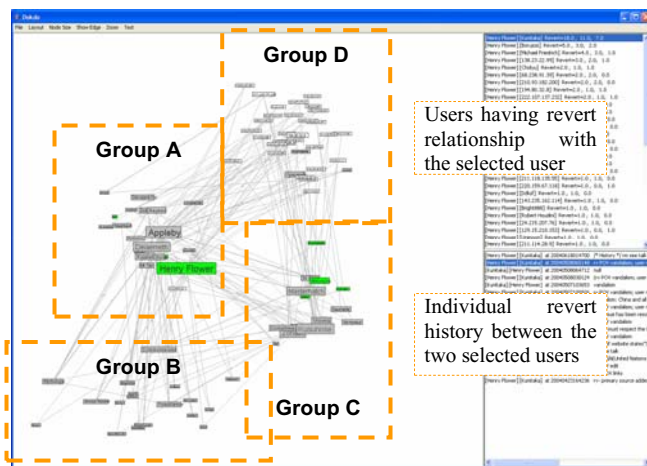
Dokdo

File Layout Node Size Show Edge Zoom Tool

Group D

Group A

Users having revert relationship with the selected user

Appleby

Henry Flower

Group B

Group C

Individual revert history between the two selected users

[Henry Flower] [Kuntaka] Revert=18.0, 11.0, 7.0
[Henry Flower] [Bonzaio] Revert=5.0, 3.0, 2.0
[Henry Flower] [Michael Friedrich] Revert=4.0, 4.0, 0.0
[Henry Flower] [Chaby] Revert=2.0, 1.0, 1.0
[Henry Flower] [DaBuf] Revert=1.0, 0.0, 1.0
[Henry Flower] [Robert Houdin] Revert=1.0, 1.0, 0.0
[Henry Flower] [Kuntaka] at 2004/09/14 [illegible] vandalism
[Kuntaka] [Henry Flower] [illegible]
[Henry Flower] [Kuntaka] at 2004/04/23 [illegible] primary source added